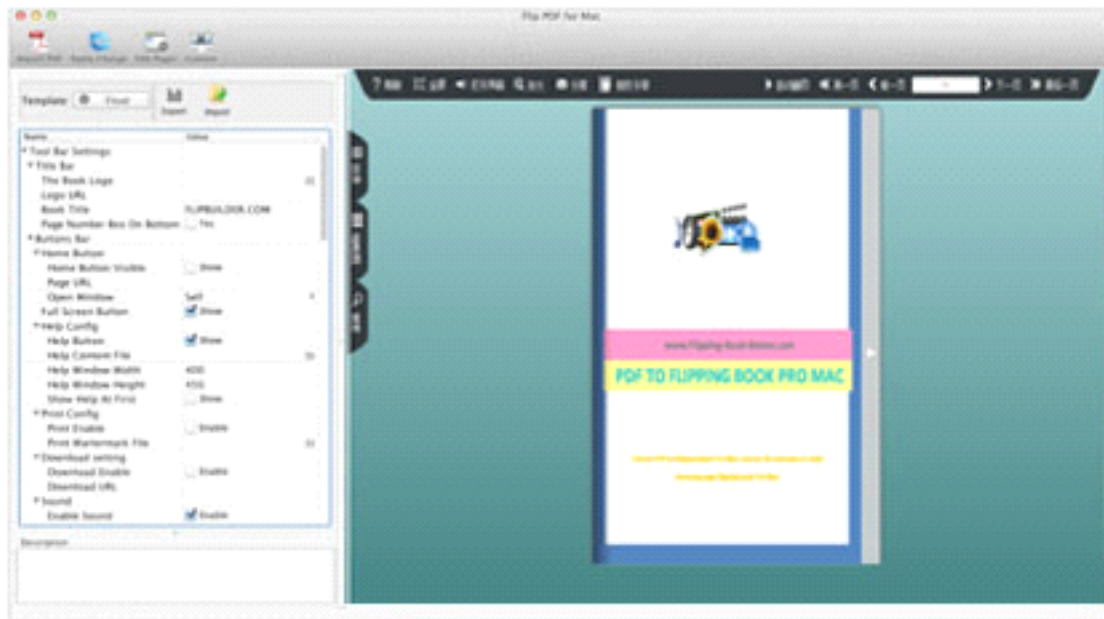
Flip PDF for Mac

Import PDF Apply Change Edit Pages Custom

Template: Float

Export Import

| Name | Value |
|---|---|
| Tool Bar Settings | |
| Title Bar | |
| The Book Logo | |
| Logo URL | |
| Book Title | FLIPBUILDER.COM |
| Page Number Box On Bottom | Yes |
| Buttons Bar | |
| Home Button | |
| Home Button Visible | Show |
| Page URL | |
| Open Window | Self |
| Full Screen Button | Show |
| Help Config | |
| Help Button | Show |
| Help Content File | |
| Help Window Width | 400 |
| Help Window Height | 450 |
| Show Help At First | Show |
| Print Config | |
| Print Enable | Enable |
| Print Watermark File | |
| Download setting | |
| Download Enable | Enable |
| Download URL | |
| Sound | |
| Enable Sound | Enable |

Description

www.Flipping-Book-Maker.com

PDF TO FLIPPING BOOK PRO MAC

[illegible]